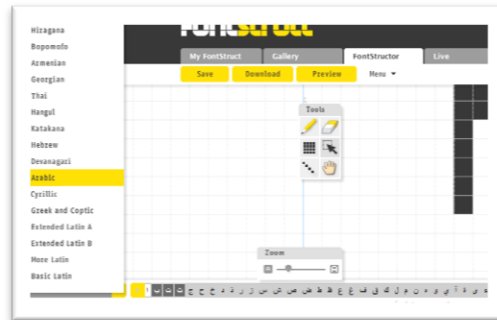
Hiragana
Bopomofo
Armenian
Georgian
Thai
Hangul
Katakana
Hebrew
Devanagari
Arabic
Cyrillic
Greek and Coptic
Extended Latin A
Extended Latin B
More Latin
Basic Latin

FontStruct

My FontStruct
Gallery
FontStructor
Live

Save
Download
Preview
Menu

Tools

Zoom

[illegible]